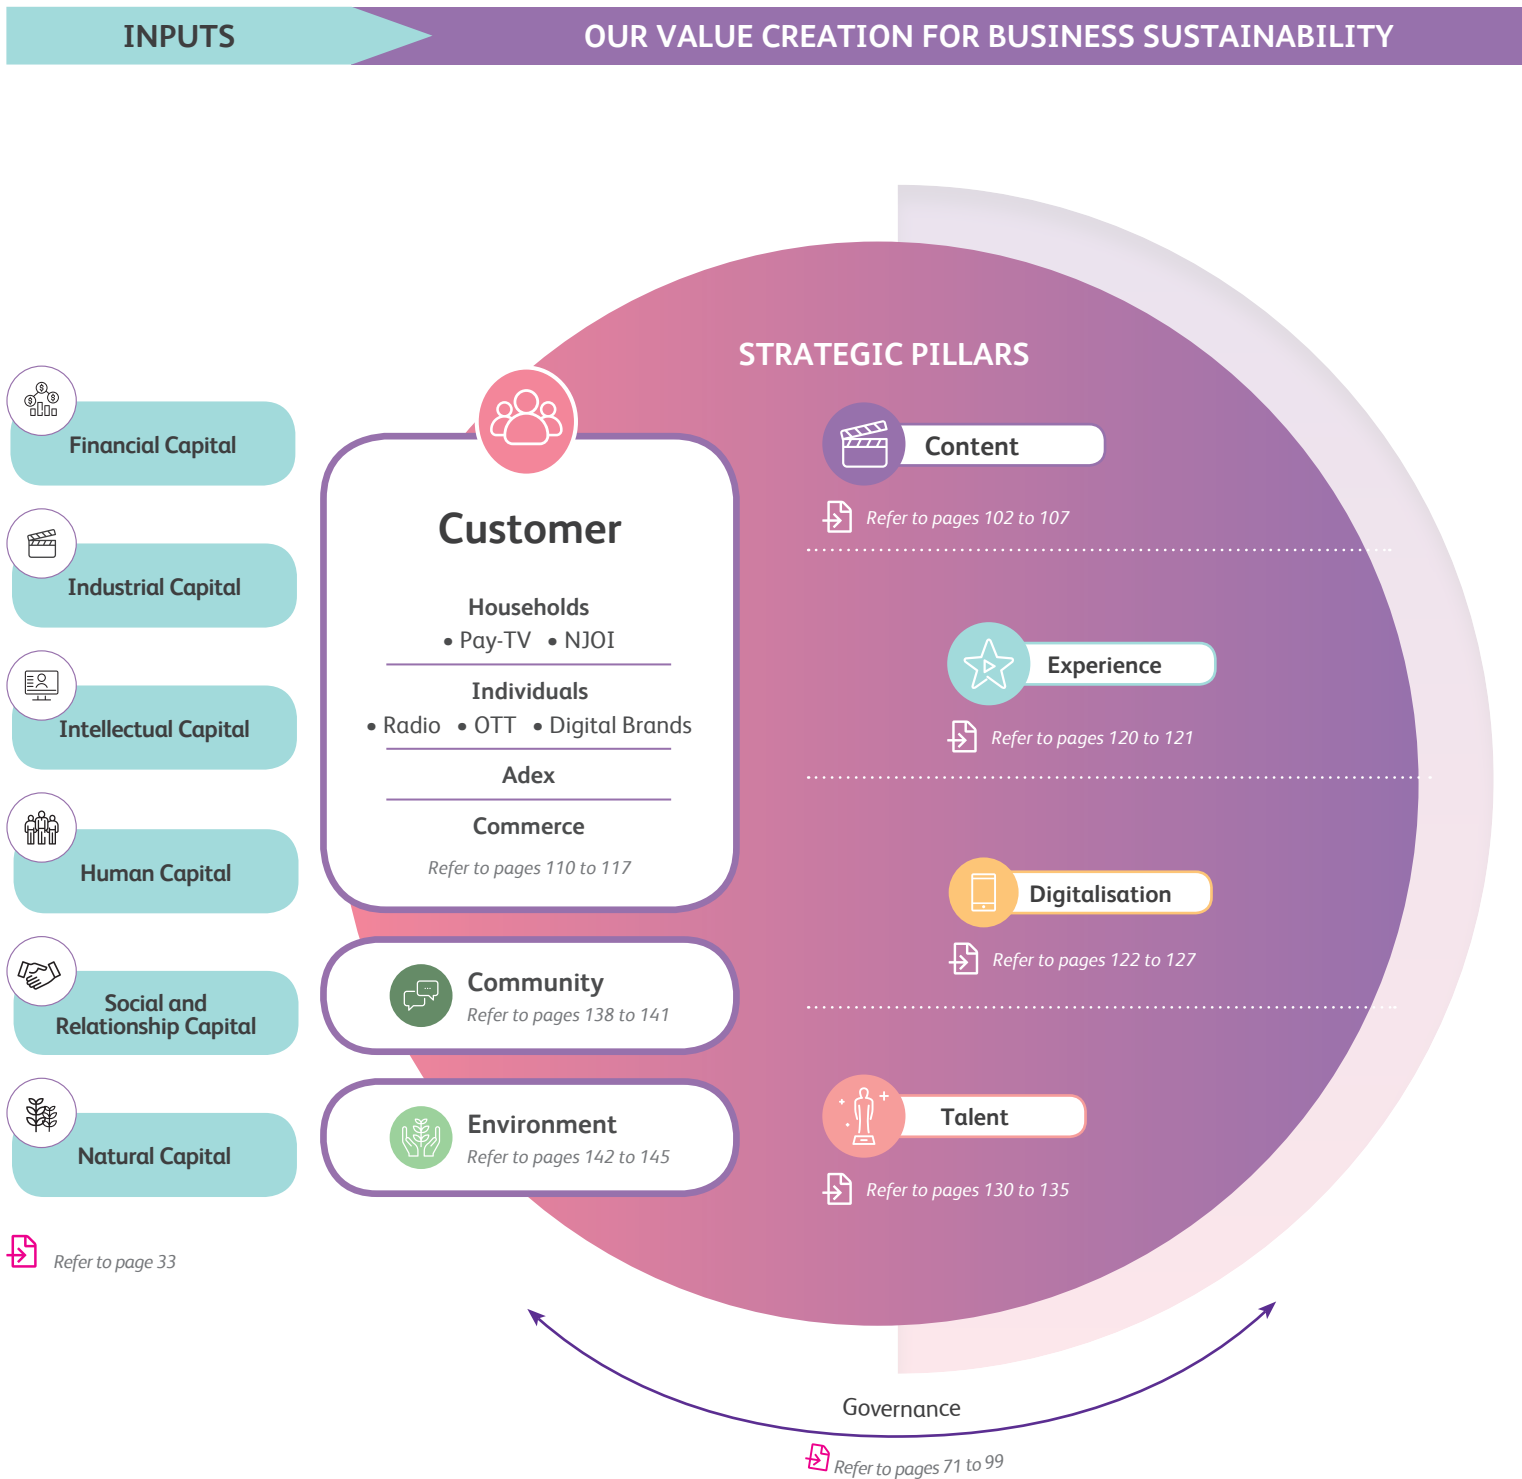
INPUTS

OUR VALUE CREATION FOR BUSINESS SUSTAINABILITY

Financial Capital

Industrial Capital

Intellectual Capital

Human Capital

Social and Relationship Capital

Natural Capital

Refer to page 33

Customer

Households
• Pay-TV • NJOI

Individuals
• Radio • OTT • Digital Brands

Adex

Commerce

Refer to pages 110 to 117

Community
Refer to pages 138 to 141

Environment
Refer to pages 142 to 145

STRATEGIC PILLARS

Content
Refer to pages 102 to 107

Experience
Refer to pages 120 to 121

Digitalisation
Refer to pages 122 to 127

Talent
Refer to pages 130 to 135

Governance
Refer to pages 71 to 99